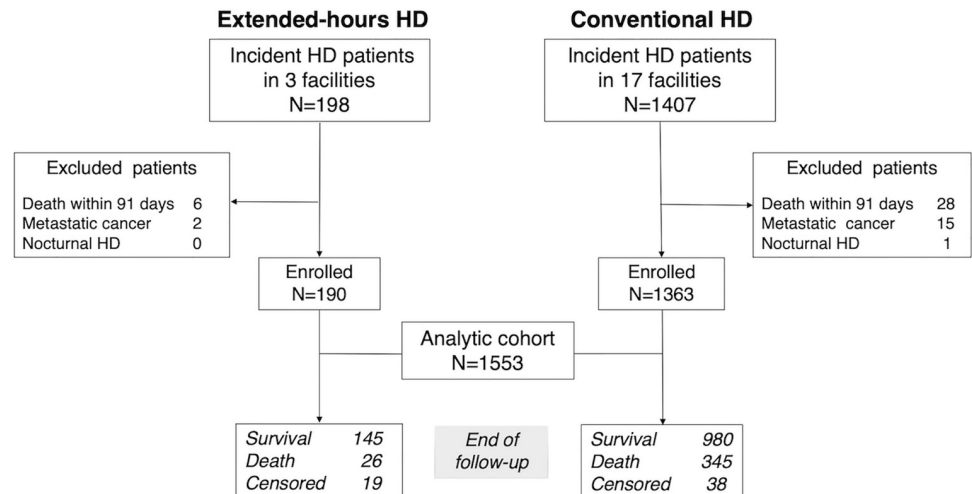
Extended-hours HD

Conventional HD

Incident HD patients in 3 facilities N=198

Incident HD patients in 17 facilities N=1407

Excluded patients

Death within 91 days 6
Metastatic cancer 2
Nocturnal HD 0

Excluded patients

Death within 91 days 28
Metastatic cancer 15
Nocturnal HD 1

Enrolled N=190

Enrolled N=1363

Analytic cohort N=1553

Survival 145
Death 26
Censored 19

End of follow-up

Survival 980
Death 345
Censored 38